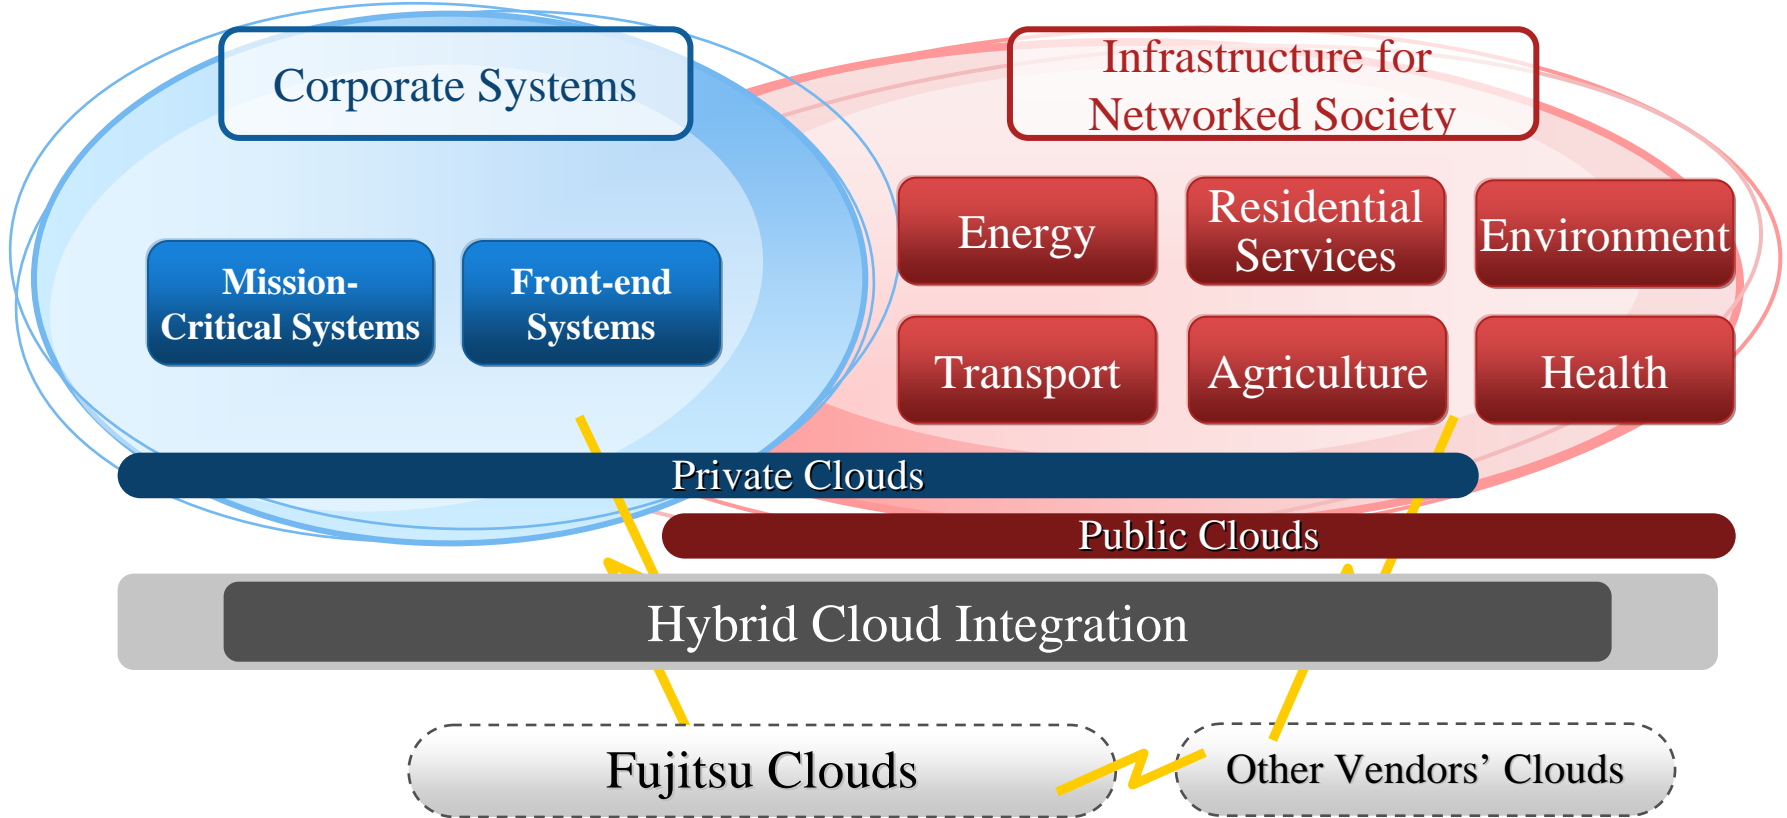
Corporate Systems

Infrastructure for Networked Society

Mission-Critical Systems

Front-end Systems

Energy

Residential Services

Environment

Transport

Agriculture

Health

Private Clouds

Public Clouds

Hybrid Cloud Integration

Fujitsu Clouds

Other Vendors’ Clouds